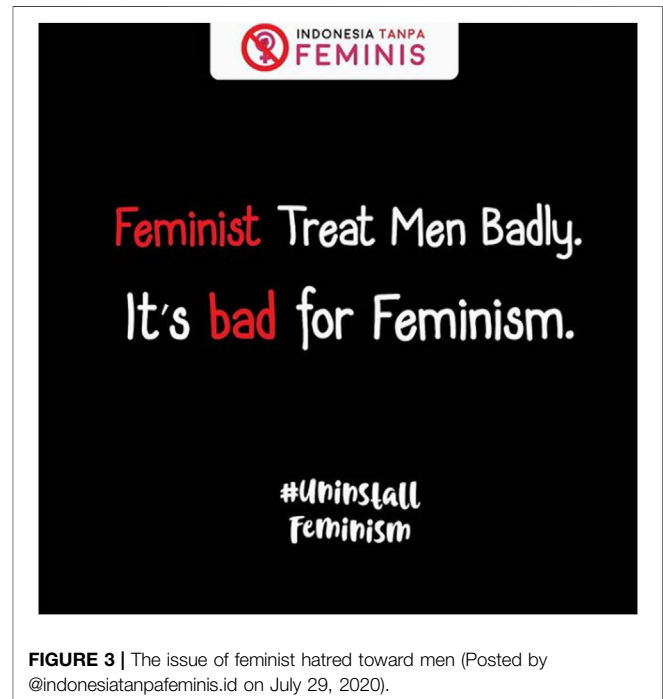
INDONESIA TANPA
FEMINIS

Feminist Treat Men Badly.
It's bad for Feminism.

#Uninstall
Feminism

FIGURE 3 | The issue of feminist hatred toward men (Posted by @indonesiatanpafeminis.id on July 29, 2020).